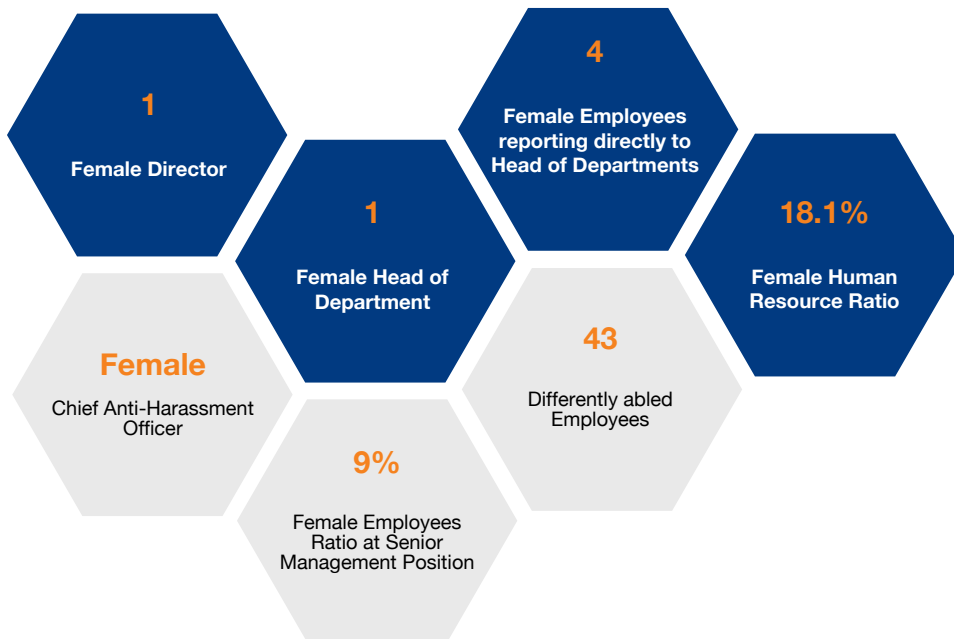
1

Female Director

4

Female Employees reporting directly to Head of Departments

1

Female Head of Department

18.1%

Female Human Resource Ratio

Female

Chief Anti-Harassment Officer

43

Differently abled Employees

9%

Female Employees Ratio at Senior Management Position